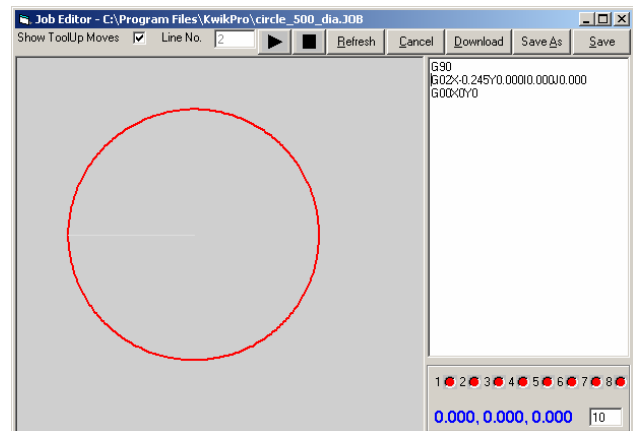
Job Editor - C:\Program Files\KwikPro\circle_500_dia.JOB

Show ToolUp Moves
Line No.
2
Refresh
Cancel
Download
Save As
Save

G90
G02X-0.245Y0.000I0.000J0.000
G00X0Y0

1 2 3 4 5 6 7 8

0.000, 0.000, 0.000
10